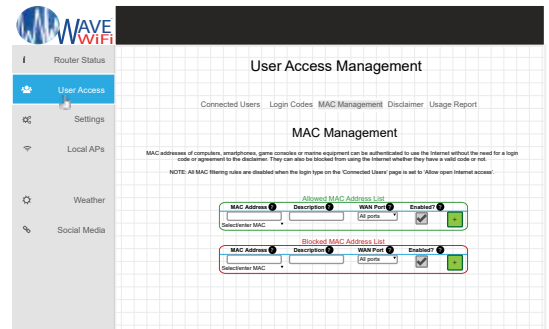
WAVE WiFi

Router Status
User Access
Settings
Local APs
Weather
Social Media

User Access Management

Connected Users Login Codes MAC Management Disclaimer Usage Report

MAC Management

MAC addresses of computers, smartphones, game consoles or marine equipment can be authenticated to use the Internet without the need for a login code or agreement to the disclaimer. They can also be blocked from using the Internet whether they have a valid code or not.

NOTE: All MAC filtering rules are disabled when the login type on the 'Connected Users' page is set to 'Allow open Internet access'.

Allowed MAC Address List

| MAC Address | Description | WAN Port | Enabled? |  |
|---|---|---|---|---|
| Select/enter MAC |  | All ports |  | + |

Blocked MAC Address List

| MAC Address | Description | WAN Port | Enabled? |  |
|---|---|---|---|---|
| Select/enter MAC |  | All ports |  | + |